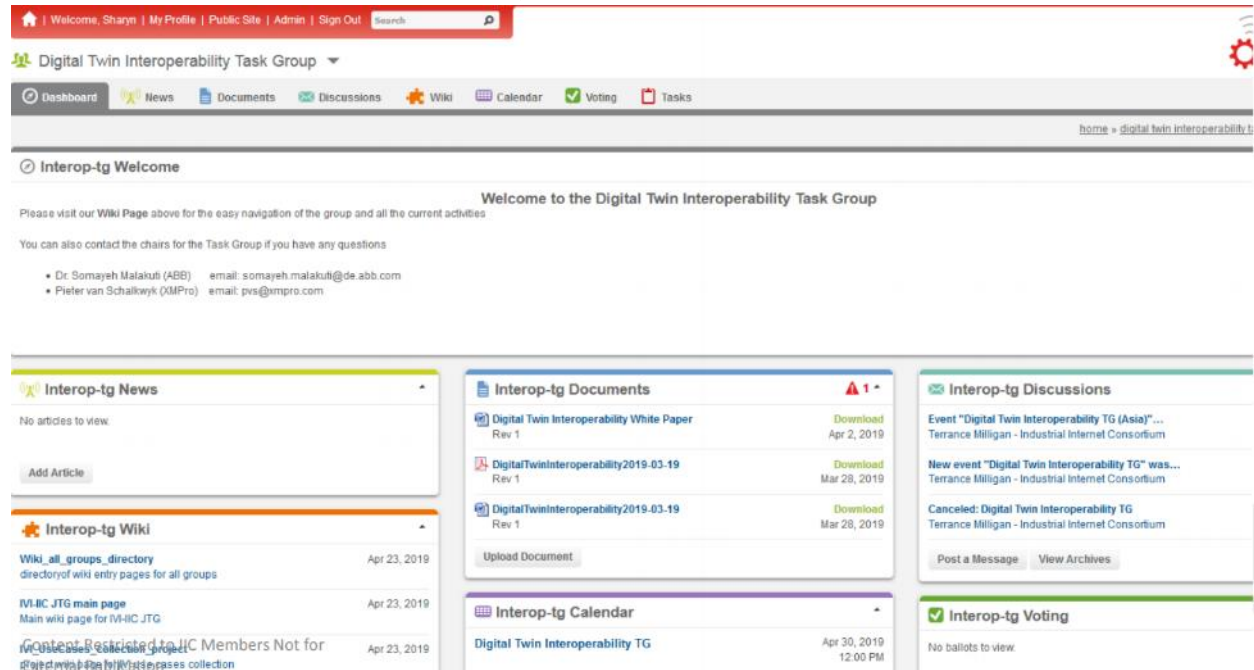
| Welcome, Sharyn | My Profile | Public Site | Admin | Sign Out Search

Digital Twin Interoperability Task Group

Dashboard News Documents Discussions Wiki Calendar Voting Tasks

home » digital twin interoperability t

Interop-tg Welcome

Welcome to the Digital Twin Interoperability Task Group

Please visit our Wiki Page above for the easy navigation of the group and all the current activities

You can also contact the chairs for the Task Group if you have any questions

- Dr. Somayeh Malakuti (ABB) email: somayeh.malakuti@de.abb.com
- Pieter van Schalkwyk (XMPro) email: pvs@xmpro.com

Interop-tg News

No articles to view.

Add Article

Interop-tg Wiki

Wiki_all_groups_directory Apr 23, 2019
directoryof wiki entry pages for all groups

IVI-IIC JTG main page Apr 23, 2019
Main wiki page for IVI-IIC JTG

IVI_UseCases_Collection_project Apr 23, 2019
project wiki page for IVI use cases collection

Content Restricted to IIC Members Not for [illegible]

Interop-tg Documents 1

Digital Twin Interoperability White Paper Download
Rev 1 Apr 2, 2019

DigitalTwinInteroperability2019-03-19 Download
Rev 1 Mar 28, 2019

DigitalTwinInteroperability2019-03-19 Download
Rev 1 Mar 28, 2019

Upload Document

Interop-tg Calendar

Digital Twin Interoperability TG Apr 30, 2019
12:00 PM

Interop-tg Discussions

Event "Digital Twin Interoperability TG (Asia)"...
Terrance Milligan - Industrial Internet Consortium

New event "Digital Twin Interoperability TG" was...
Terrance Milligan - Industrial Internet Consortium

Canceled: Digital Twin Interoperability TG
Terrance Milligan - Industrial Internet Consortium

Post a Message View Archives

Interop-tg Voting

No ballots to view.